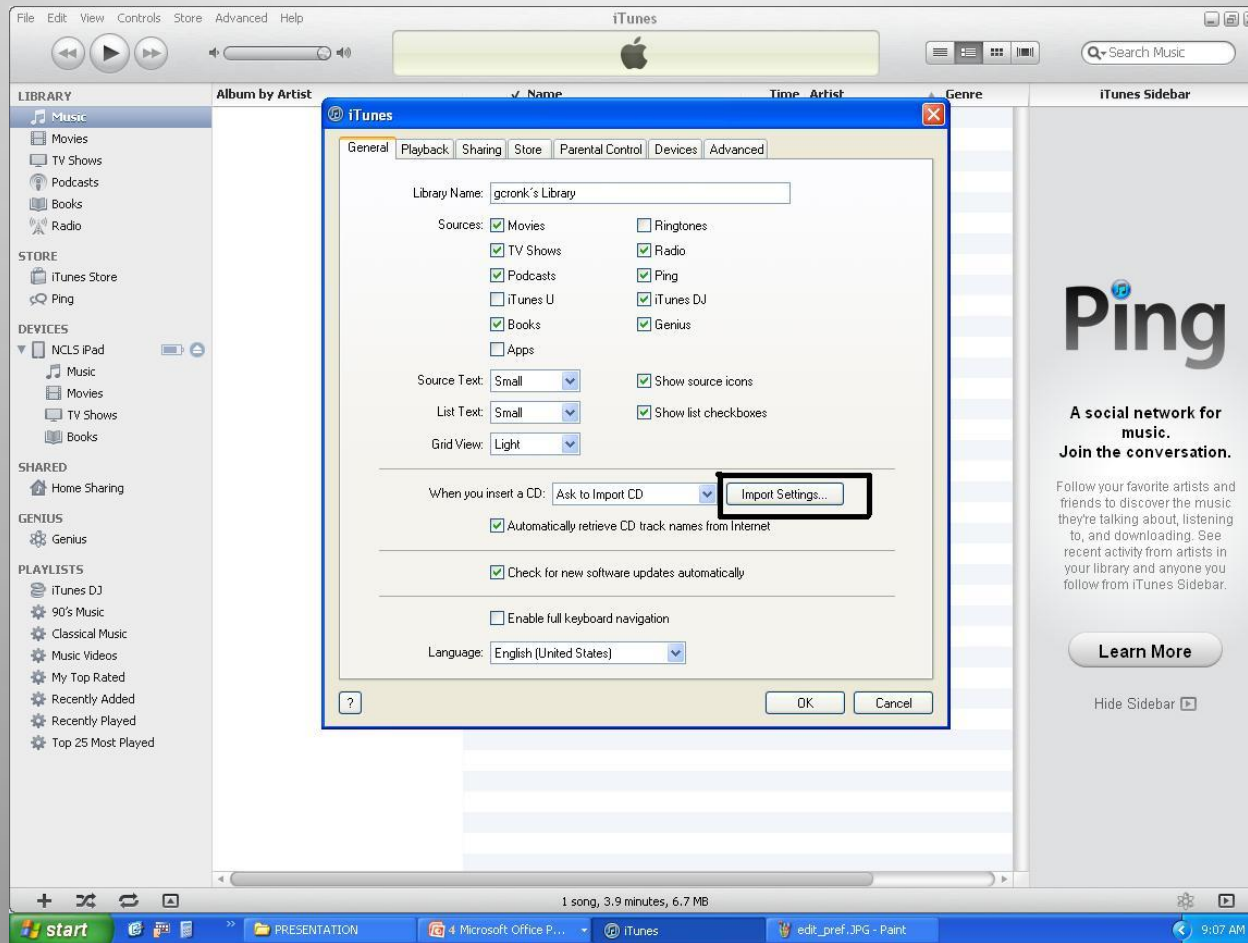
File Edit View Controls Store Advanced Help

iTunes

Search Music

LIBRARY
Music
Movies
TV Shows
Podcasts
Books
Radio

STORE
iTunes Store
Ping

DEVICES
NCLS iPad
Music
Movies
TV Shows
Books

SHARED
Home Sharing

GENIUS
Genius

PLAYLISTS
iTunes DJ
90's Music
Classical Music
Music Videos
My Top Rated
Recently Added
Recently Played
Top 25 Most Played

Album by Artist | Name | Time | Artist | Genre

iTunes Sidebar

iTunes

General | Playback | Sharing | Store | Parental Control | Devices | Advanced

Library Name: gcronk's Library

Sources: Movies
TV Shows
Podcasts
iTunes U
Books
Apps
Ringtones
Radio
Ping
iTunes DJ
Genius

Source Text: Small
Show source icons

List Text: Small
Show list checkboxes

Grid View: Light

When you insert a CD: Ask to Import CD
Import Settings...

Automatically retrieve CD track names from Internet

Check for new software updates automatically

Enable full keyboard navigation

Language: English (United States)

?
OK
Cancel

Ping

A social network for music.
Join the conversation.

Follow your favorite artists and friends to discover the music they're talking about, listening to, and downloading. See recent activity from artists in your library and anyone you follow from iTunes Sidebar.

Learn More

Hide Sidebar

1 song, 3.9 minutes, 6.7 MB

start
PRESENTATION
4 Microsoft Office P...
iTunes
edit_pref.JPG - Paint
9:07 AM